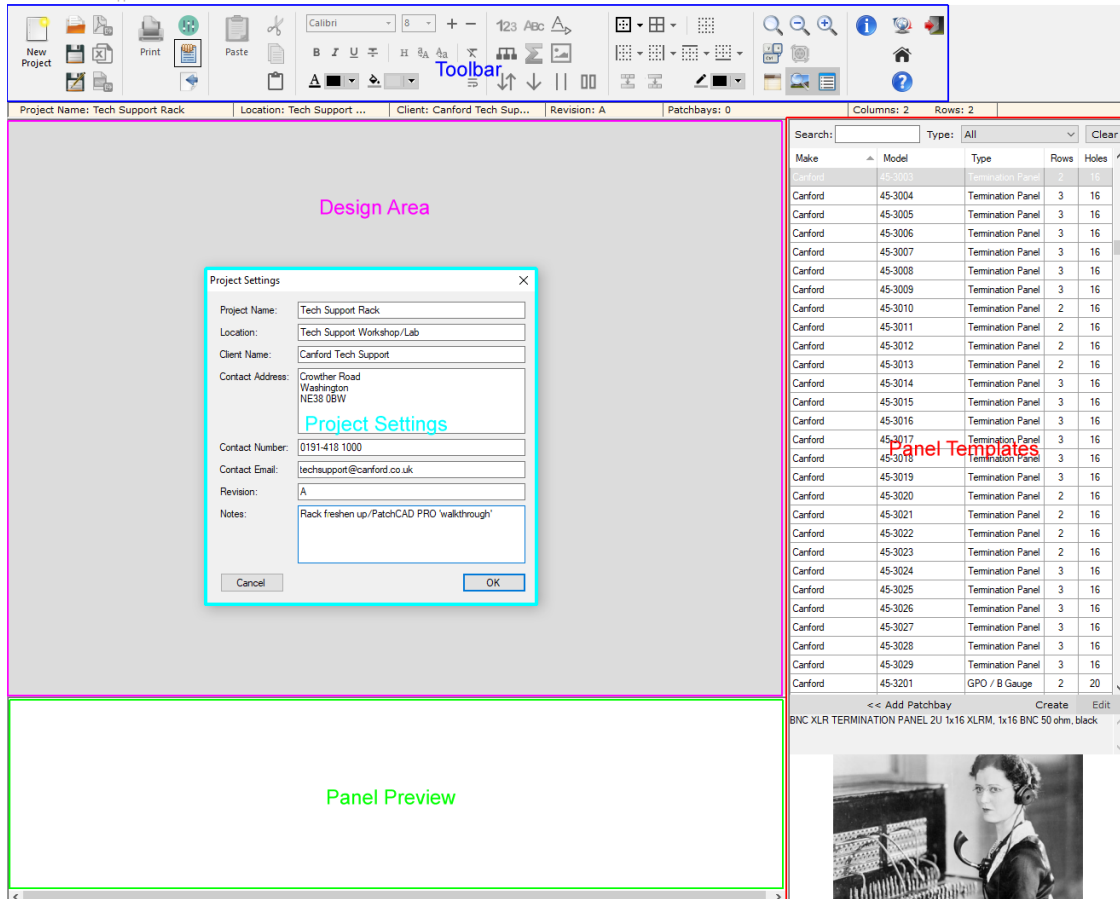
New Project

Print

Paste

Calibri

8

Toolbar

Project Name: Tech Support Rack | Location: Tech Support ... | Client: Canford Tech Sup... | Revision: A | Patchbays: 0 | Columns: 2 | Rows: 2

Design Area

Project Settings

Project Name: Tech Support Rack

Location: Tech Support Workshop/Lab

Client Name: Canford Tech Support

Contact Address: Crowther Road
Washington
NE38 0BW

Project Settings

Contact Number: 0191-418 1000

Contact Email: techsupport@canford.co.uk

Revision: A

Notes: Rack freshen up/PatchCAD PRO 'walkthrough'

Cancel

OK

Search:

Type: All

Clear

| Make | Model | Type | Rows | Holes |
|---|---|---|---|---|
| Canford | 45-3003 | Termination Panel | 2 | 16 |
| Canford | 45-3004 | Termination Panel | 3 | 16 |
| Canford | 45-3005 | Termination Panel | 3 | 16 |
| Canford | 45-3006 | Termination Panel | 3 | 16 |
| Canford | 45-3007 | Termination Panel | 3 | 16 |
| Canford | 45-3008 | Termination Panel | 3 | 16 |
| Canford | 45-3009 | Termination Panel | 3 | 16 |
| Canford | 45-3010 | Termination Panel | 2 | 16 |
| Canford | 45-3011 | Termination Panel | 2 | 16 |
| Canford | 45-3012 | Termination Panel | 2 | 16 |
| Canford | 45-3013 | Termination Panel | 2 | 16 |
| Canford | 45-3014 | Termination Panel | 3 | 16 |
| Canford | 45-3015 | Termination Panel | 3 | 16 |
| Canford | 45-3016 | Termination Panel | 3 | 16 |
| Canford | 45-3017 | Termination Panel | 3 | 16 |
| Canford | 45-3018 | Termination Panel | 3 | 16 |
| Canford | 45-3019 | Termination Panel | 3 | 16 |
| Canford | 45-3020 | Termination Panel | 2 | 16 |
| Canford | 45-3021 | Termination Panel | 2 | 16 |
| Canford | 45-3022 | Termination Panel | 2 | 16 |
| Canford | 45-3023 | Termination Panel | 2 | 16 |
| Canford | 45-3024 | Termination Panel | 3 | 16 |
| Canford | 45-3025 | Termination Panel | 3 | 16 |
| Canford | 45-3026 | Termination Panel | 3 | 16 |
| Canford | 45-3027 | Termination Panel | 3 | 16 |
| Canford | 45-3028 | Termination Panel | 3 | 16 |
| Canford | 45-3029 | Termination Panel | 3 | 16 |
| Canford | 45-3201 | GPO / B Gauge | 2 | 20 |

Panel Templates

<< Add Patchbay    Create    Edit

BNC XLR TERMINATION PANEL 2U 1x16 XLRM, 1x16 BNC 50 ohm, black

Panel Preview